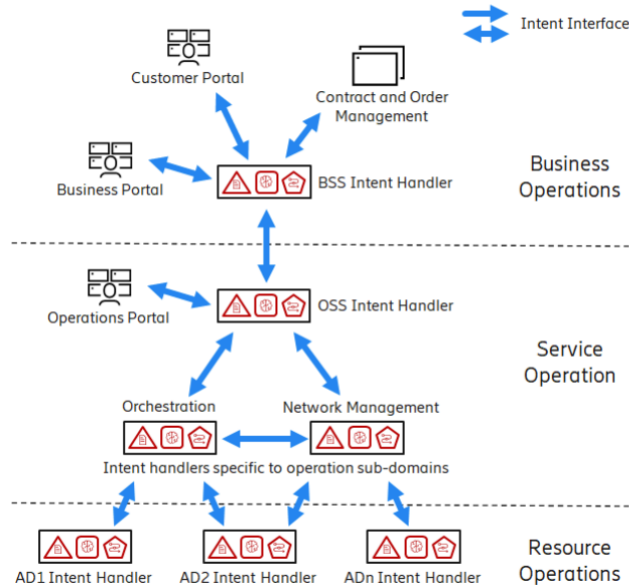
Intent Interface

Customer Portal

Contract and Order Management

Business Portal

BSS Intent Handler

Business Operations

Operations Portal

OSS Intent Handler

Service Operation

Orchestration

Network Management

Intent handlers specific to operation sub-domains

AD1 Intent Handler

AD2 Intent Handler

ADn Intent Handler

Resource Operations